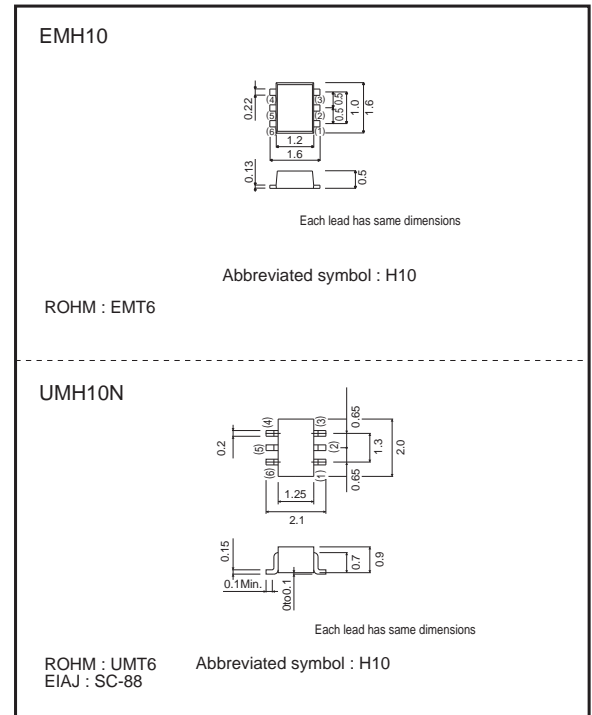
EMH10

0.22
(4)
(5)
(6)
(3)
(2)
(1)
0.5
0.5
1.0
1.6
1.2
1.6
0.13
0.5

Each lead has same dimensions

Abbreviated symbol : H10

ROHM : EMT6

UMH10N

0.2
(4)
(5)
(6)
(3)
(2)
(1)
0.65
1.3
2.0
0.65
1.25
2.1
0.15
0.1Min.
0to0.1
0.7
0.9

Each lead has same dimensions

ROHM : UMT6
EIAJ : SC-88
Abbreviated symbol : H10